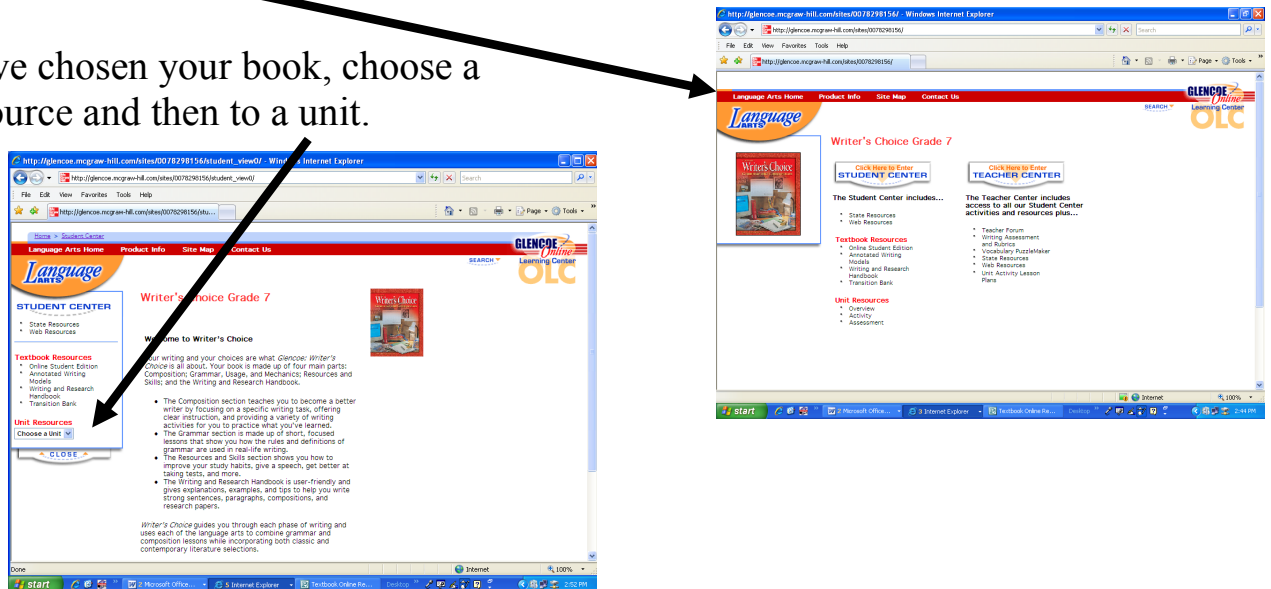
ve chosen your book, choose a
ource and then to a unit.

http://glencoe.mcgraw-hill.com/sites/0078298156/student_view0/ - Windows Internet Explorer
http://glencoe.mcgraw-hill.com/sites/0078298156/student_view0/
Search
File Edit View Favorites Tools Help
http://glencoe.mcgraw-hill.com/sites/0078298156/stu...
Page Tools
Home > Student Center
Language Arts Home Product Info Site Map Contact Us
GLENCOE Online Learning Center
SEARCH
Language ARTS
OLC
STUDENT CENTER
* State Resources
* Web Resources
Textbook Resources
* Online Student Edition
* Annotated Writing Models
* Writing and Research Handbook
* Transition Bank
Unit Resources
Choose a Unit
CLOSE
Writer's Choice Grade 7
Writer's Choice
Welcome to Writer's Choice
Your writing and your choices are what Glencoe: Writer's Choice is all about. Your book is made up of four main parts: Composition; Grammar, Usage, and Mechanics; Resources and Skills; and the Writing and Research Handbook.
• The Composition section teaches you to become a better writer by focusing on a specific writing task, offering clear instruction, and providing a variety of writing activities for you to practice what you've learned.
• The Grammar section is made up of short, focused lessons that show you how the rules and definitions of grammar are used in real-life writing.
• The Resources and Skills section shows you how to improve your study habits, give a speech, get better at taking tests, and more.
• The Writing and Research Handbook is user-friendly and gives explanations, examples, and tips to help you write strong sentences, paragraphs, compositions, and research papers.
Writer's Choice guides you through each phase of writing and uses each of the language arts to combine grammar and composition lessons while incorporating both classic and contemporary literature selections.
Done
Internet
100%
start
2 Microsoft Office...
5 Internet Explorer
Textbook Online Re...
Desktop
2:52 PM

http://glencoe.mcgraw-hill.com/sites/0078298156/ - Windows Internet Explorer
http://glencoe.mcgraw-hill.com/sites/0078298156/
Search
File Edit View Favorites Tools Help
http://glencoe.mcgraw-hill.com/sites/0078298156/
Page Tools
Language Arts Home Product Info Site Map Contact Us
GLENCOE Online Learning Center
SEARCH
Language ARTS
OLC
Writer's Choice Grade 7
Writer's Choice
Click Here to Enter STUDENT CENTER
Click Here to Enter TEACHER CENTER
The Student Center includes...
* State Resources
* Web Resources
Textbook Resources
* Online Student Edition
* Annotated Writing Models
* Writing and Research Handbook
* Transition Bank
Unit Resources
* Overview
* Activity
* Assessment
The Teacher Center includes access to all our Student Center activities and resources plus...
* Teacher Forum
* Writing Assessment and Rubrics
* Vocabulary PuzzleMaker
* State Resources
* Web Resources
* Unit Activity Lesson Plans
Internet
100%
start
2 Microsoft Office...
3 Internet Explorer
Textbook Online Re...
Desktop
2:44 PM